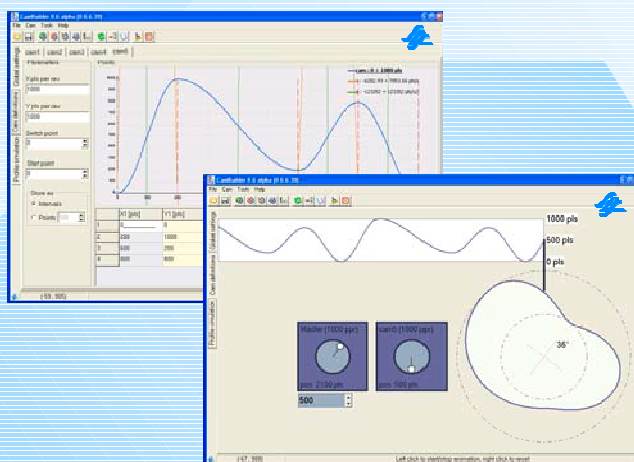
CamBuilder 1.0 alpha (0.0.0.39)
File Cam Tools Help
Global settings
Cam definitions
Profile simulation
cam1 cam2 cam3 cam4 cam5
Parameters
X pls per rev
1000
Y pls per rev
1000
Switch point
0
Start point
0
Show as
Intervals
Points
Points
cam5 0-1000 pls
X1 [pls]
Y1 [pls]
1
2
3
4
0
0
200
1000
500
200
800
800
(-59, 985)

CamBuilder 1.0 alpha (0.0.0.39)
File Cam Tools Help
Global settings
Cam definitions
Profile simulation
1000 pls
500 pls
0 pls
Master (1000 ppr)
pos: 2100 pls
cam5 (1000 ppr)
pos: 500 pls
500
36°
(-47, 998)
Left click to start/stop animation, right click to reset